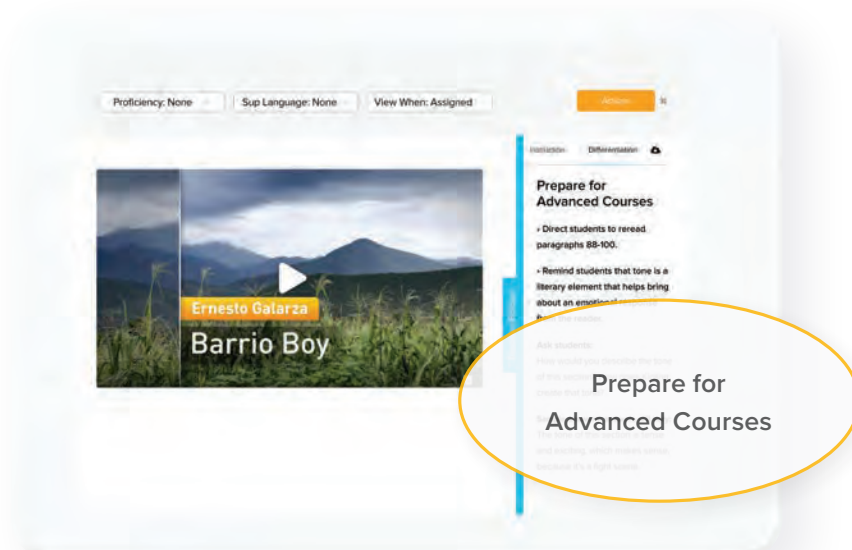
Proficiency: None

Sup Language: None

View When: Assigned

Actions

Instruction

Differentiation

Prepare for Advanced Courses

• Direct students to reread paragraphs 88-100.

• Remind students that tone is a literary element that helps bring about an emotional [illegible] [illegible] the reader.

Ask students:

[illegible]

The tone of this section is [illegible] and exciting, which makes sense because it's a fight scene.

Ernesto Galarza

Barrio Boy

Prepare for Advanced Courses